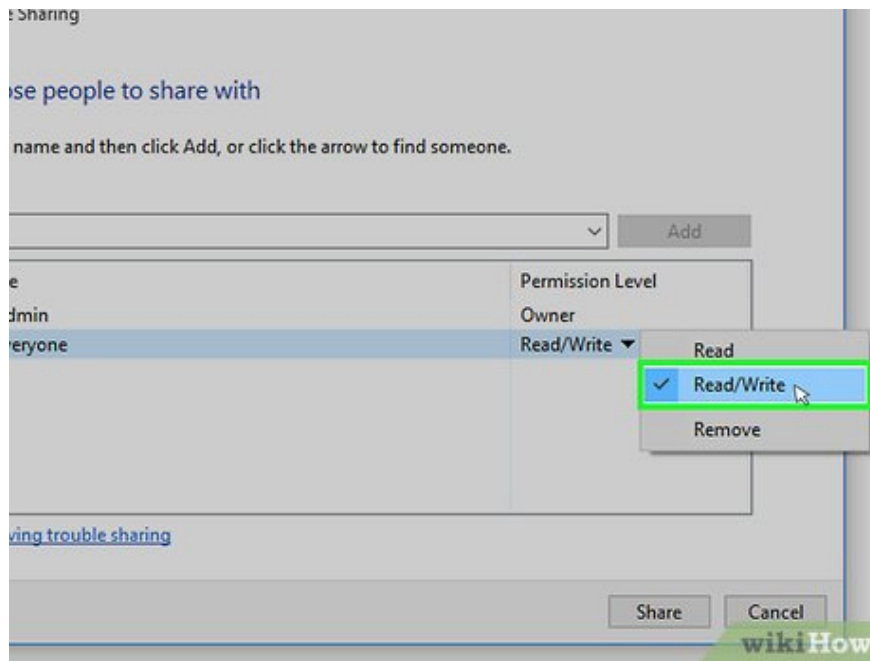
: Sharing

ose people to share with

name and then click Add, or click the arrow to find someone.

Add

| e | Permission Level |
|---|---|
| dmin | Owner |
| ryone | Read/Write ▾ |

Read
✓ Read/Write
Remove

ving trouble sharing

Share Cancel

wikiHow